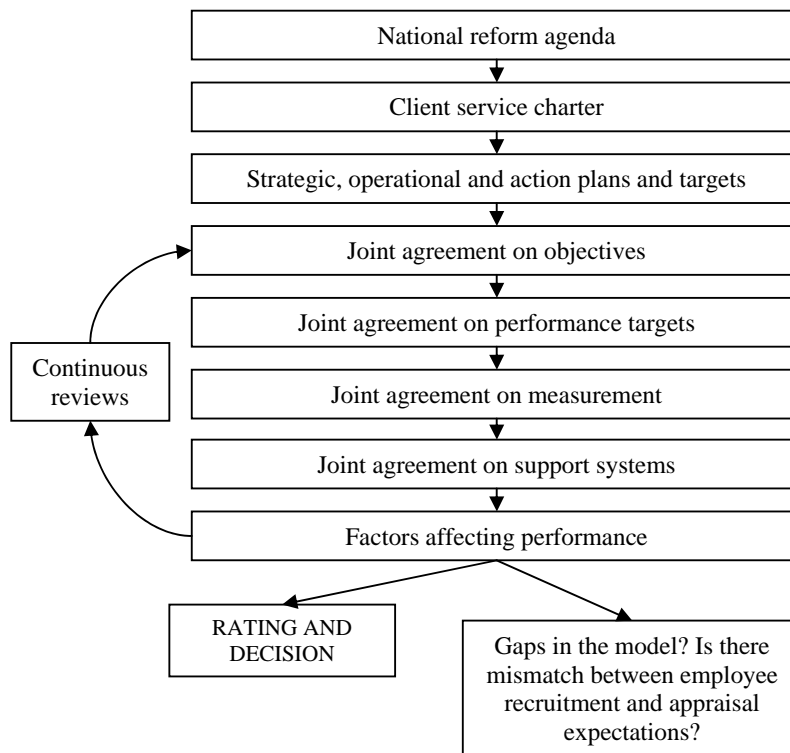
National reform agenda

Client service charter

Strategic, operational and action plans and targets

Joint agreement on objectives

Joint agreement on performance targets

Joint agreement on measurement

Joint agreement on support systems

Factors affecting performance

Continuous reviews

RATING AND DECISION

Gaps in the model? Is there mismatch between employee recruitment and appraisal expectations?